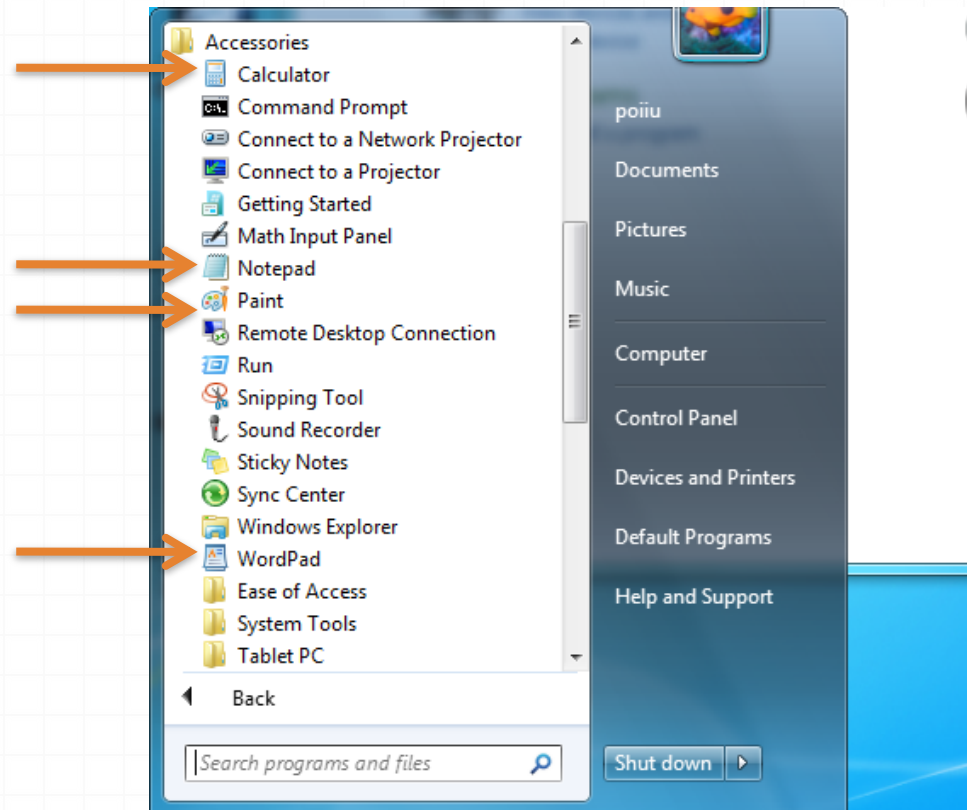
Accessories
Calculator
Command Prompt
Connect to a Network Projector
Connect to a Projector
Getting Started
Math Input Panel
Notepad
Paint
Remote Desktop Connection
Run
Snipping Tool
Sound Recorder
Sticky Notes
Sync Center
Windows Explorer
WordPad
Ease of Access
System Tools
Tablet PC

Back

Search programs and files

poiiu
Documents
Pictures
Music
Computer
Control Panel
Devices and Printers
Default Programs
Help and Support

Shut down